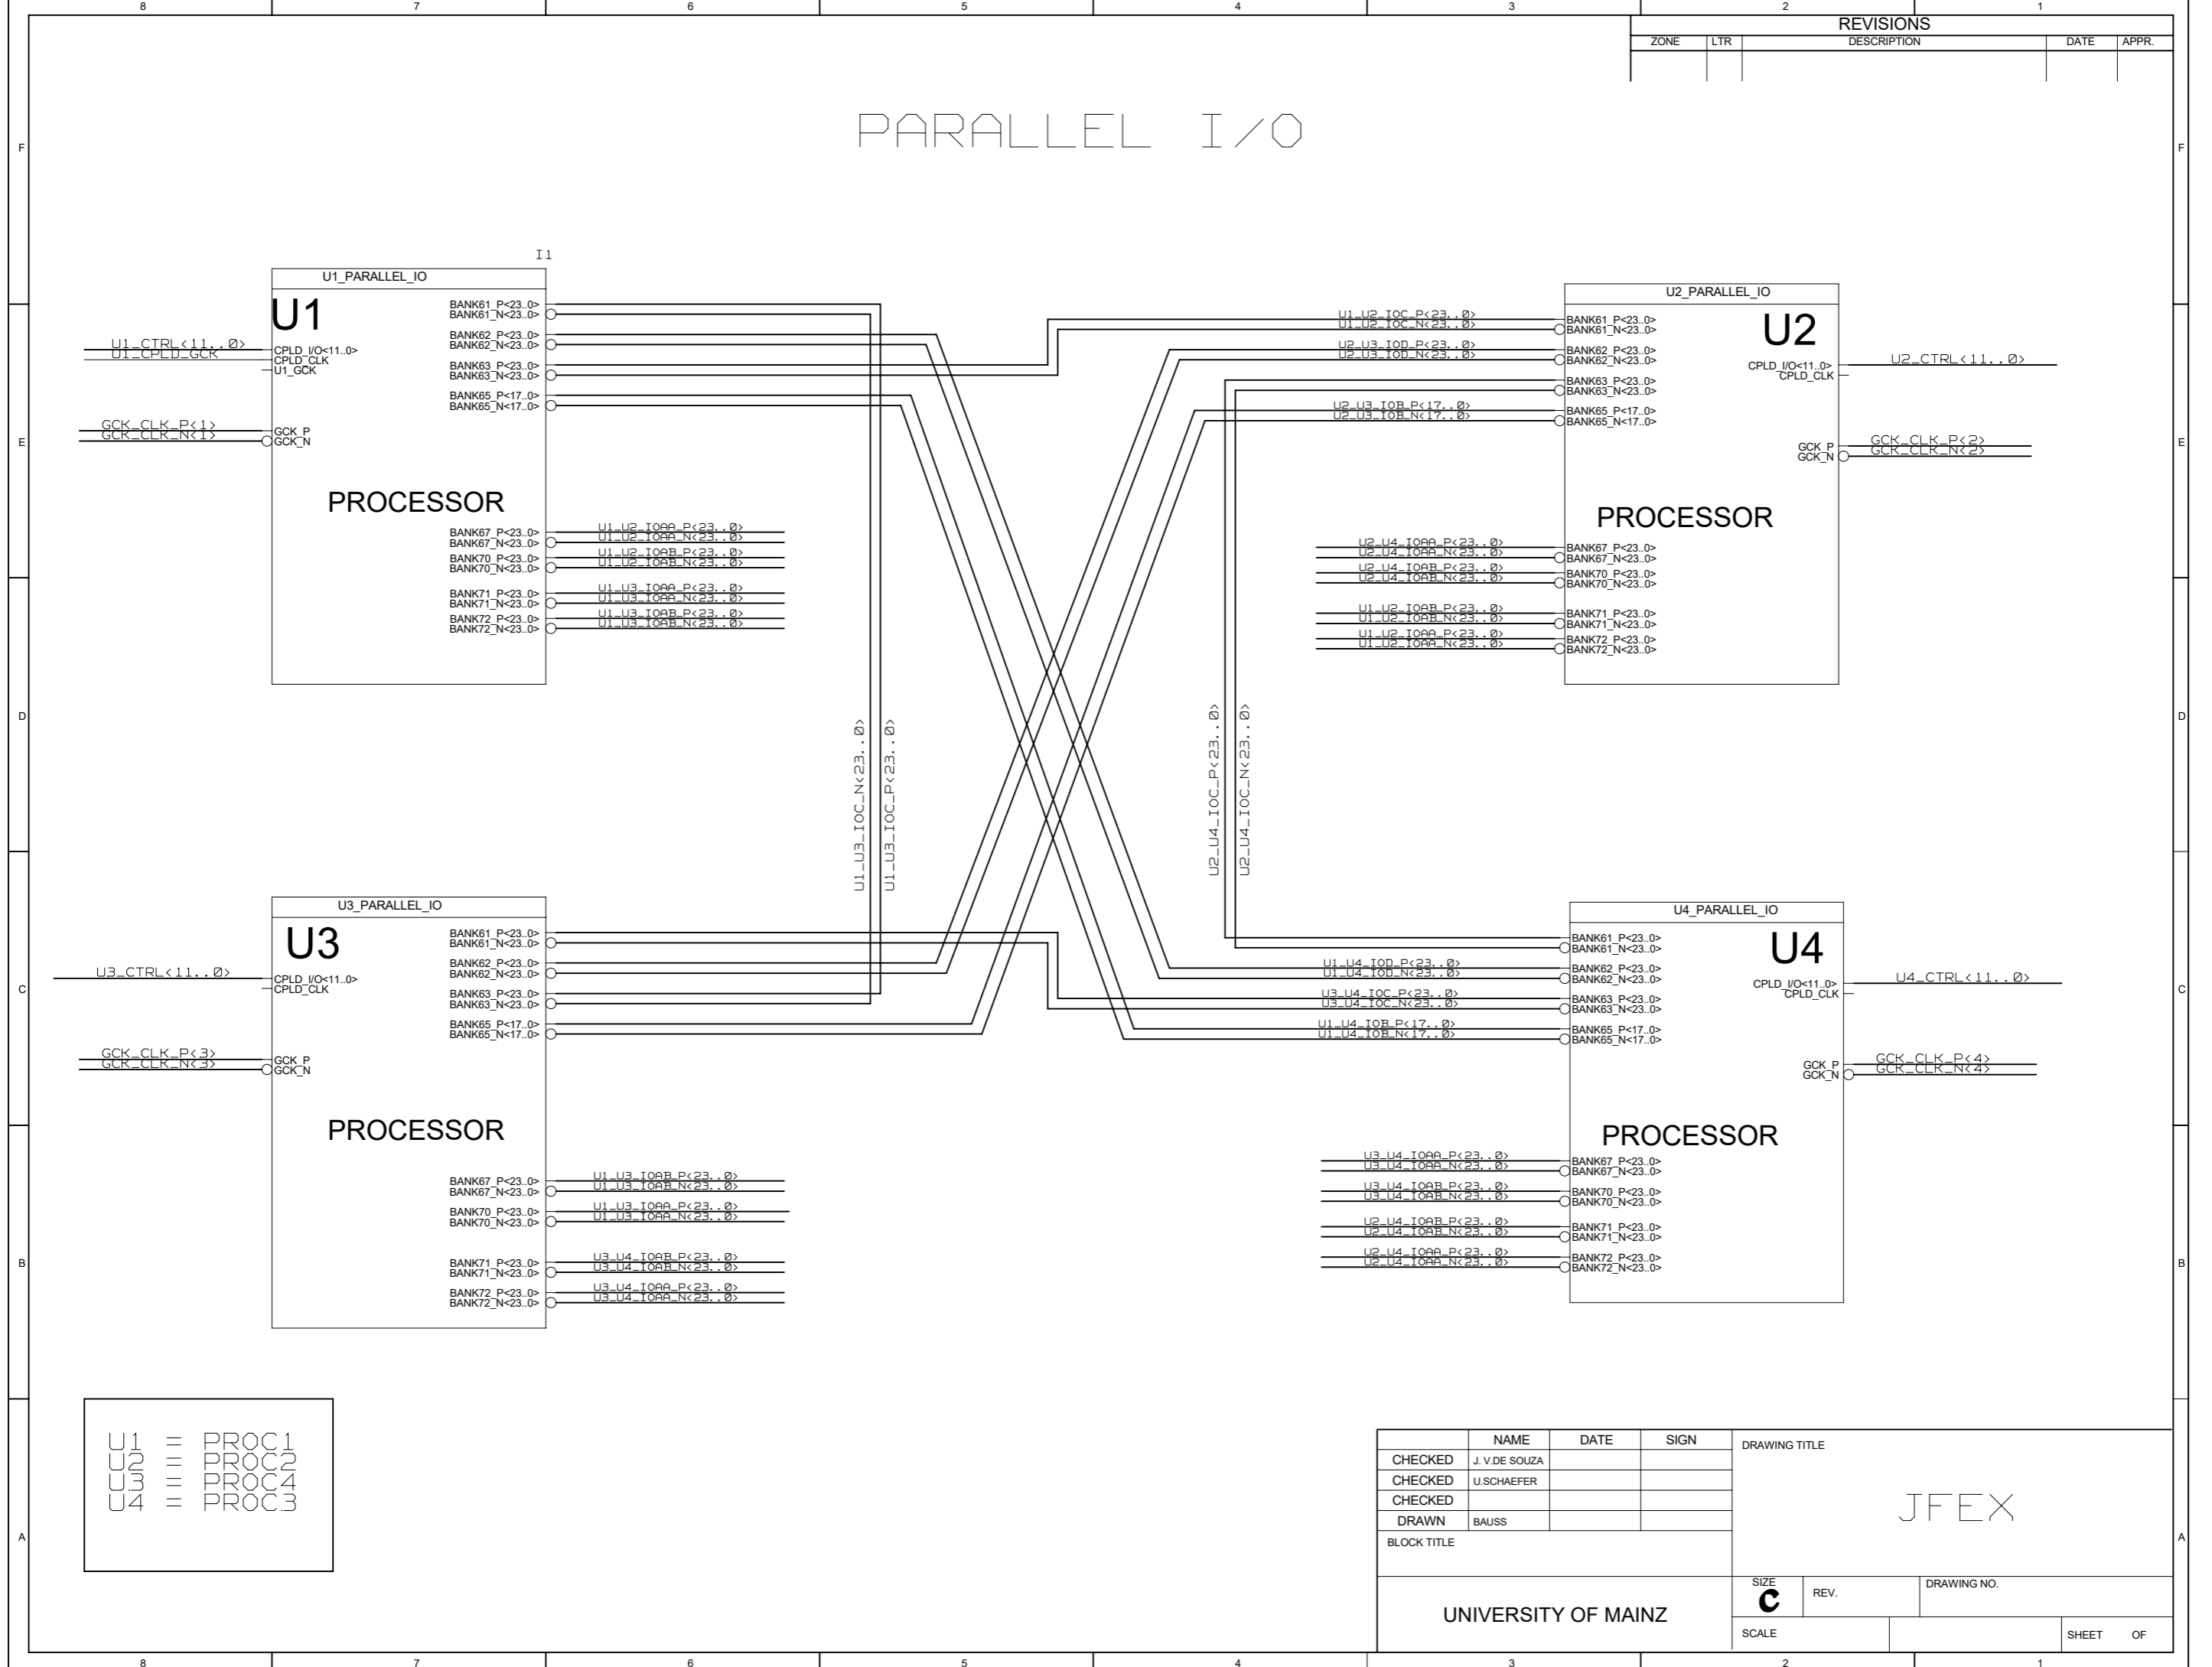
8 7 6 5 4 3 2 1

REVISIONS

| ZONE | LTR | DESCRIPTION | DATE | APPR. |
|---|---|---|---|---|

PARALLEL I/O

F

I1

U1_PARALLEL_IO

U1

U1_CTRL<11..0>
U1_CPLD_GCK
CPLD_I/O<11..0>
CPLD_CLK
U1_GCK

GCK_CLK_P<1>
GCK_CLK_N<1>
GCK_P
GCK_N

PROCESSOR

BANK61_P<23..0>
BANK61_N<23..0>
BANK62_P<23..0>
BANK62_N<23..0>
BANK63_P<23..0>
BANK63_N<23..0>
BANK65_P<17..0>
BANK65_N<17..0>

BANK67_P<23..0>
BANK67_N<23..0>
BANK70_P<23..0>
BANK70_N<23..0>
BANK71_P<23..0>
BANK71_N<23..0>
BANK72_P<23..0>
BANK72_N<23..0>

U1_U2_IOAA_P<23..0>
U1_U2_IOAA_N<23..0>
U1_U2_IOAB_P<23..0>
U1_U2_IOAB_N<23..0>
U1_U3_IOAA_P<23..0>
U1_U3_IOAA_N<23..0>
U1_U3_IOAB_P<23..0>
U1_U3_IOAB_N<23..0>

U2_PARALLEL_IO

U2

U1_U2_IOC_P<23..0>
U1_U2_IOC_N<23..0>
U2_U3_IOD_P<23..0>
U2_U3_IOD_N<23..0>
U2_U3_IOB_P<17..0>
U2_U3_IOB_N<17..0>

BANK61_P<23..0>
BANK61_N<23..0>
BANK62_P<23..0>
BANK62_N<23..0>
BANK63_P<23..0>
BANK63_N<23..0>
BANK65_P<17..0>
BANK65_N<17..0>

CPLD_I/O<11..0>
CPLD_CLK
U2_CTRL<11..0>

GCK_P
GCK_N
GCK_CLK_P<2>
GCK_CLK_N<2>

PROCESSOR

U2_U4_IOAA_P<23..0>
U2_U4_IOAA_N<23..0>
U2_U4_IOAB_P<23..0>
U2_U4_IOAB_N<23..0>
U1_U2_IOAB_P<23..0>
U1_U2_IOAB_N<23..0>
U1_U2_IOAA_P<23..0>
U1_U2_IOAA_N<23..0>

BANK67_P<23..0>
BANK67_N<23..0>
BANK70_P<23..0>
BANK70_N<23..0>
BANK71_P<23..0>
BANK71_N<23..0>
BANK72_P<23..0>
BANK72_N<23..0>

E

D

U1_U3_IOC_N<23..0>
U1_U3_IOC_P<23..0>
U2_U4_IOC_P<23..0>
U2_U4_IOC_N<23..0>

U3_PARALLEL_IO

U3

U3_CTRL<11..0>
CPLD_I/O<11..0>
CPLD_CLK

BANK61_P<23..0>
BANK61_N<23..0>
BANK62_P<23..0>
BANK62_N<23..0>
BANK63_P<23..0>
BANK63_N<23..0>
BANK65_P<17..0>
BANK65_N<17..0>

GCK_CLK_P<3>
GCK_CLK_N<3>
GCK_P
GCK_N

PROCESSOR

BANK67_P<23..0>
BANK67_N<23..0>
BANK70_P<23..0>
BANK70_N<23..0>
BANK71_P<23..0>
BANK71_N<23..0>
BANK72_P<23..0>
BANK72_N<23..0>

U1_U3_IOAB_P<23..0>
U1_U3_IOAB_N<23..0>
U1_U3_IOAA_P<23..0>
U1_U3_IOAA_N<23..0>
U3_U4_IOAB_P<23..0>
U3_U4_IOAB_N<23..0>
U3_U4_IOAA_P<23..0>
U3_U4_IOAA_N<23..0>

U4_PARALLEL_IO

U4

U1_U4_IOD_P<23..0>
U1_U4_IOD_N<23..0>
U3_U4_IOC_P<23..0>
U3_U4_IOC_N<23..0>
U1_U4_IOB_P<17..0>
U1_U4_IOB_N<17..0>

BANK61_P<23..0>
BANK61_N<23..0>
BANK62_P<23..0>
BANK62_N<23..0>
BANK63_P<23..0>
BANK63_N<23..0>
BANK65_P<17..0>
BANK65_N<17..0>

CPLD_I/O<11..0>
CPLD_CLK
U4_CTRL<11..0>

GCK_P
GCK_N
GCK_CLK_P<4>
GCK_CLK_N<4>

PROCESSOR

U3_U4_IOAA_P<23..0>
U3_U4_IOAA_N<23..0>
U3_U4_IOAB_P<23..0>
U3_U4_IOAB_N<23..0>
U2_U4_IOAB_P<23..0>
U2_U4_IOAB_N<23..0>
U2_U4_IOAA_P<23..0>
U2_U4_IOAA_N<23..0>

BANK67_P<23..0>
BANK67_N<23..0>
BANK70_P<23..0>
BANK70_N<23..0>
BANK71_P<23..0>
BANK71_N<23..0>
BANK72_P<23..0>
BANK72_N<23..0>

C

B

U1 = PROC1
U2 = PROC2
U3 = PROC4
U4 = PROC3

| | NAME | DATE | SIGN |
|---|---|---|---|
| CHECKED | J. V.DE SOUZA | | |
| CHECKED | U.SCHAEFER | | |
| CHECKED | | | |
| DRAWN | BAUSS | | |

BLOCK TITLE

UNIVERSITY OF MAINZ

DRAWING TITLE

JFEX

SIZE
C
REV.
DRAWING NO.
SCALE
SHEET OF

A

8 7 6 5 4 3 2 1